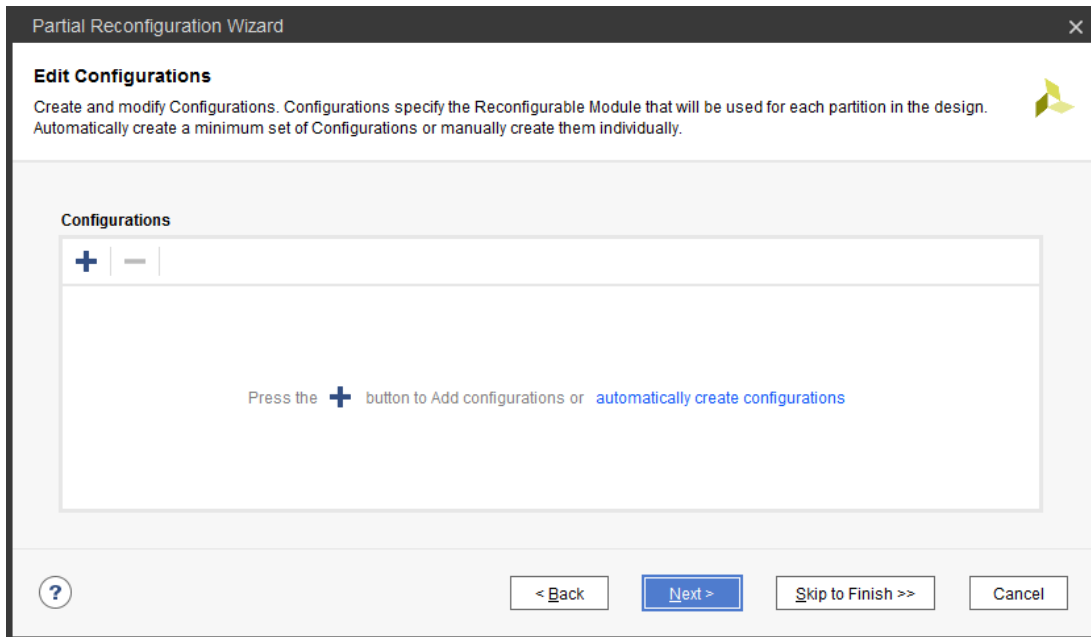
Partial Reconfiguration Wizard

**Edit Configurations**

Create and modify Configurations. Configurations specify the Reconfigurable Module that will be used for each partition in the design. Automatically create a minimum set of Configurations or manually create them individually.

**Configurations**

+ −

Press the + button to Add configurations or automatically create configurations

?

< Back

Next >

Skip to Finish >>

Cancel